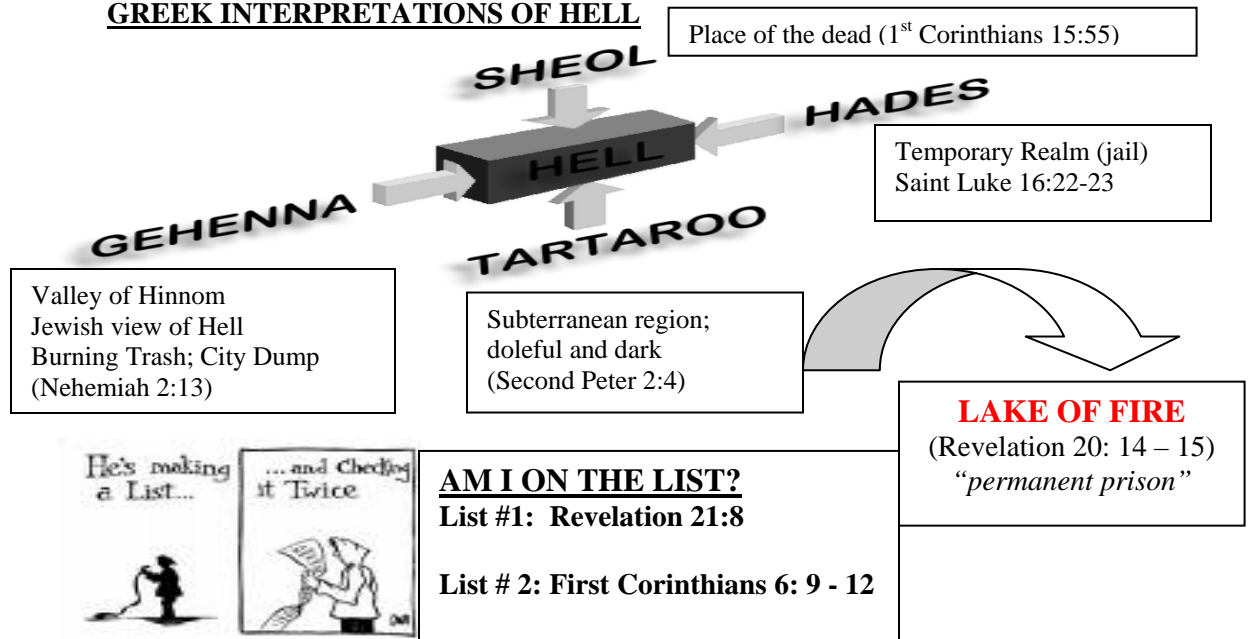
GREEK INTERPRETATIONS OF HELL

Place of the dead ($1^{st}$ Corinthians 15:55)

SHEOL

HADES

HELL

GEHENNA

TARTAROO

Temporary Realm (jail)
Saint Luke 16:22-23

Valley of Hinnom
Jewish view of Hell
Burning Trash; City Dump
(Nehemiah 2:13)

Subterranean region; doleful and dark
(Second Peter 2:4)

LAKE OF FIRE
(Revelation 20: 14 – 15)
"permanent prison"

He's making a List...

... and Checking it Twice

AM I ON THE LIST?
List #1: Revelation 21:8

List # 2: First Corinthians 6: 9 - 12